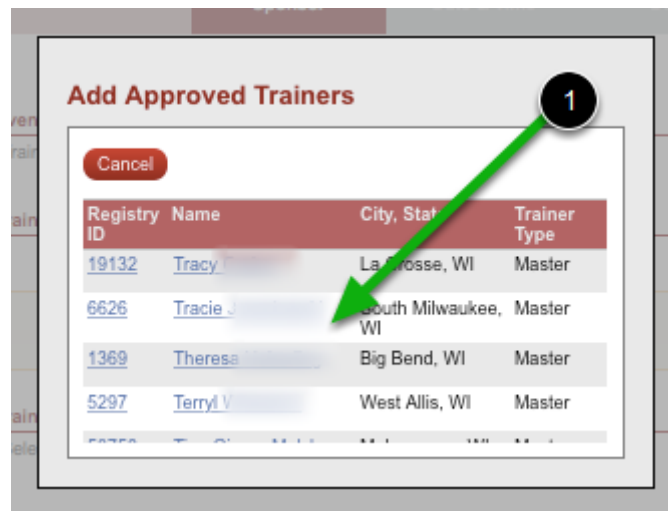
Add Approved Trainers

1

Cancel

| Registry ID | Name | City, State | Trainer Type |
|---|---|---|---|
| 19132 | Tracy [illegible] | La Crosse, WI | Master |
| 6626 | Tracie J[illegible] | South Milwaukee, WI | Master |
| 1369 | Theresa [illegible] | Big Bend, WI | Master |
| 5297 | Terryl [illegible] | West Allis, WI | Master |
| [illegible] | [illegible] | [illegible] | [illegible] |